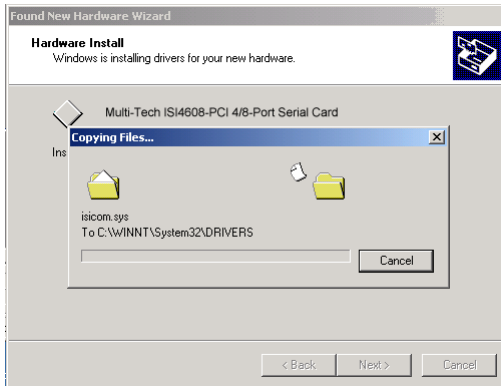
Found New Hardware Wizard

Hardware Install
Windows is installing drivers for your new hardware.

Multi-Tech ISI4608-PCI 4/8-Port Serial Card

Ins

Copying Files...

×

isicom.sys
To C:\WINNT\System32\DRIVERS

Cancel

< Back
Next >
Cancel